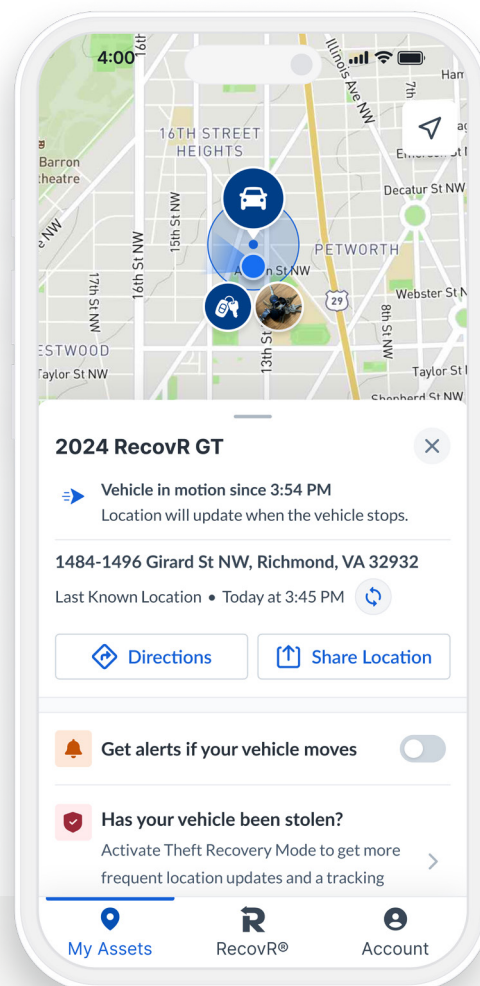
4:00

16th

Illinois Ave NW

Har

7th

16TH STREET HEIGHTS

Barron Theatre

Decatur St NW

NW

15th St NW

16th St NW

17th St NW

PETWORTH

A n St NW

29

Webster St N

8th St NW

13th St

ESTWOOD

Taylor St NW

Taylor St

Shepherd St NW

2024 RecovR GT

Vehicle in motion since 3:54 PM

Location will update when the vehicle stops.

1484-1496 Girard St NW, Richmond, VA 32932

Last Known Location • Today at 3:45 PM

Directions

Share Location

Get alerts if your vehicle moves

Has your vehicle been stolen?

Activate Theft Recovery Mode to get more frequent location updates and a tracking

My Assets

RecovR®

Account